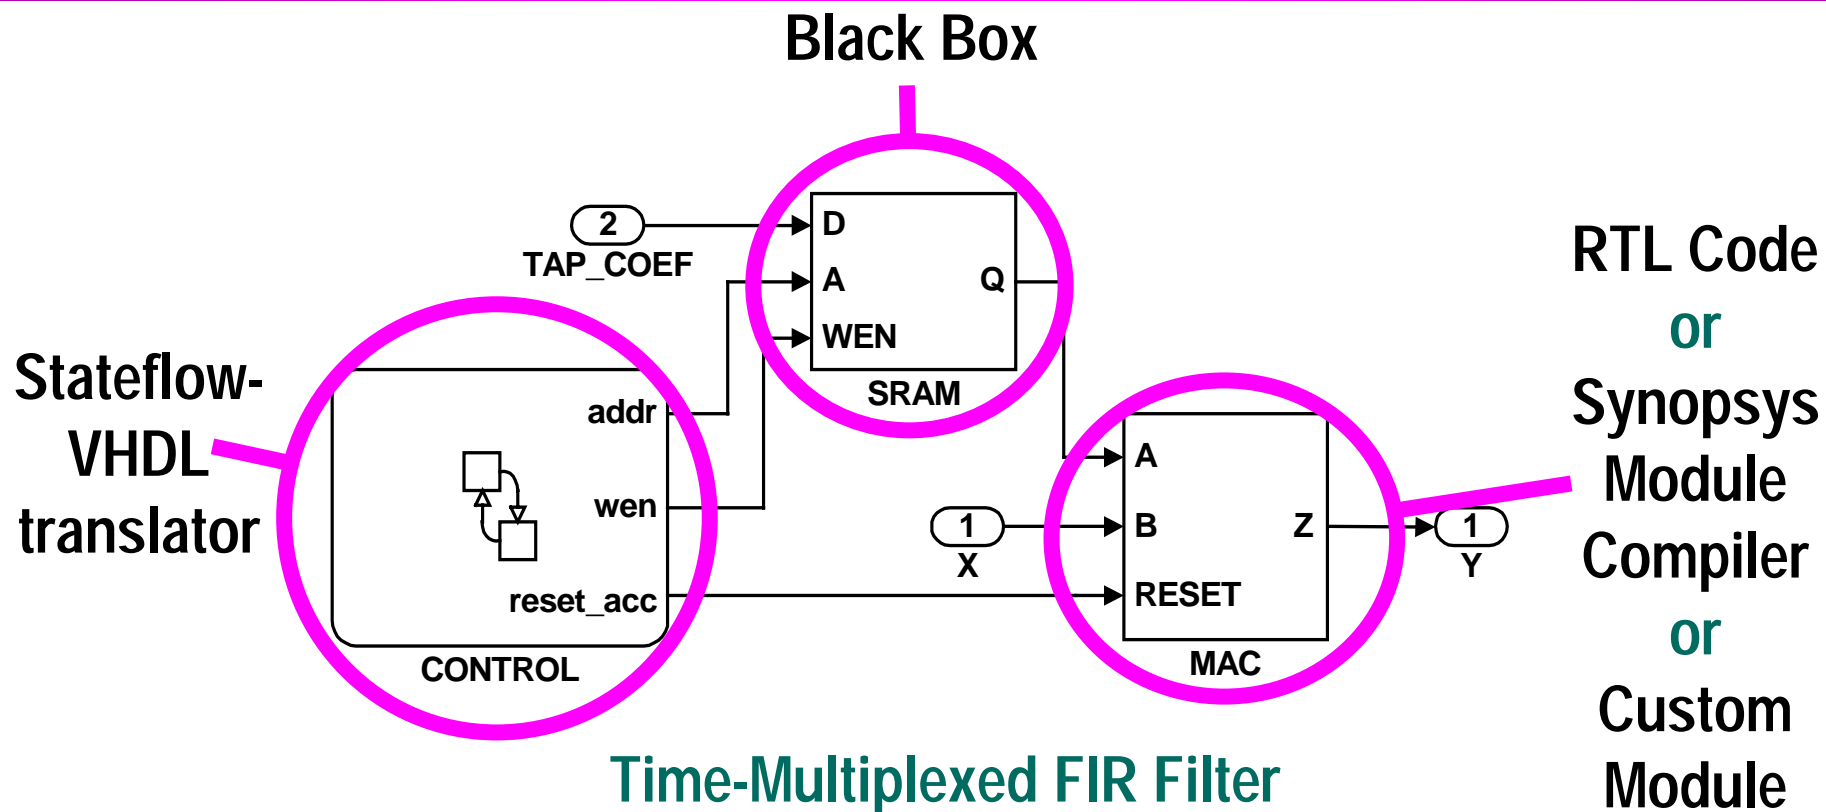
Black Box

Stateflow-VHDL translator

2
TAP_COEF

D
A
WEN
Q
SRAM

addr
wen
reset_acc
CONTROL

1
X

A
B
RESET
Z
MAC

1
Y

RTL Code
or
Synopsys Module Compiler
or
Custom Module

Time-Multiplexed FIR Filter